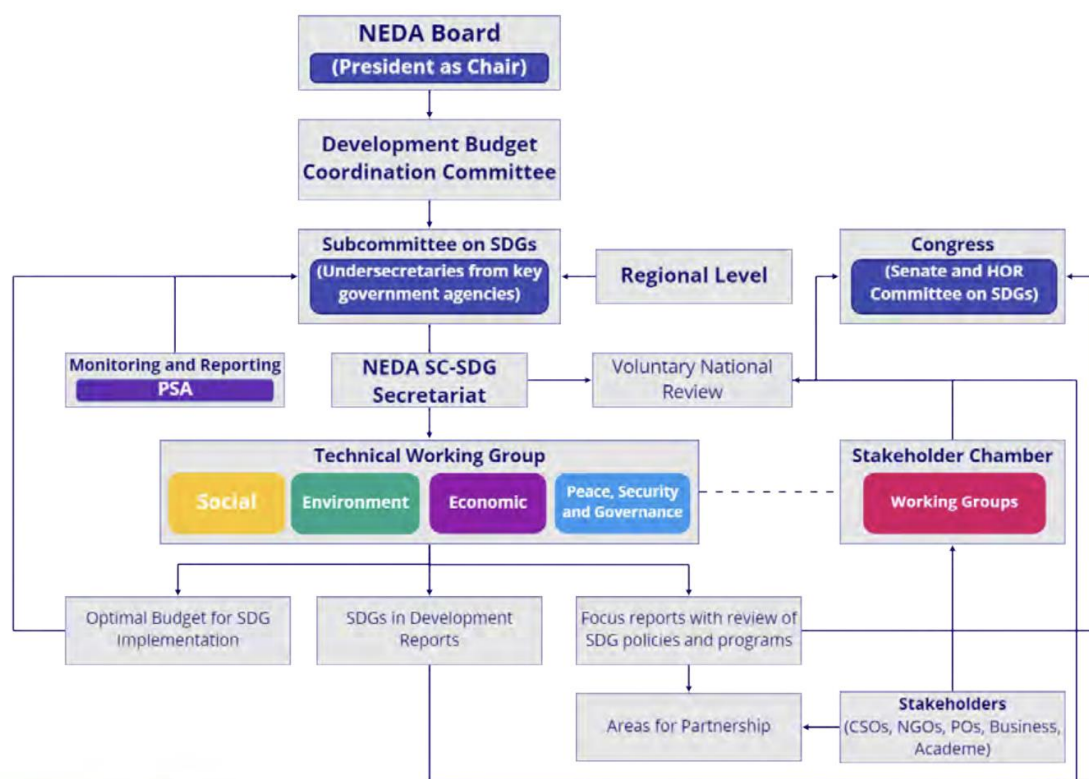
NEDA Board
(President as Chair)

Development Budget Coordination Committee

Subcommittee on SDGs
(Undersecretaries from key government agencies)

Regional Level

Congress
(Senate and HOR Committee on SDGs)

Monitoring and Reporting
PSA

NEDA SC-SDG Secretariat

Voluntary National Review

Technical Working Group
Social
Environment
Economic
Peace, Security and Governance

Stakeholder Chamber
Working Groups

Optimal Budget for SDG Implementation

SDGs in Development Reports

Focus reports with review of SDG policies and programs

Areas for Partnership

Stakeholders
(CSOs, NGOs, POs, Business, Academe)